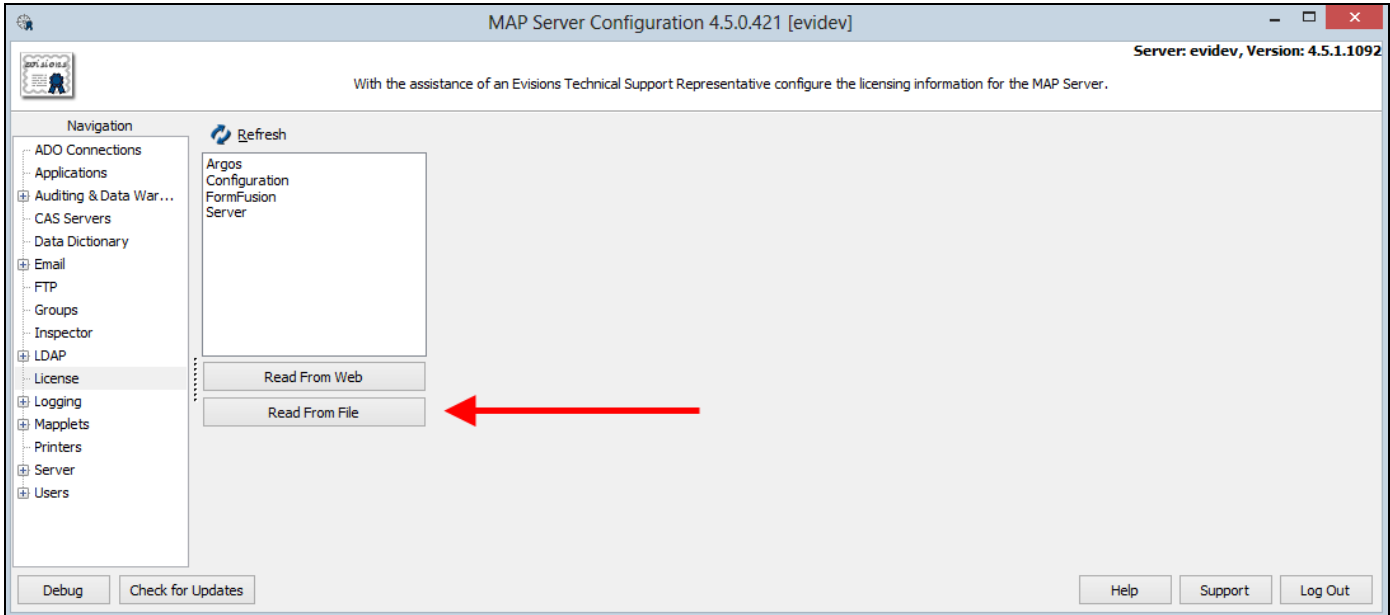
MAP Server Configuration 4.5.0.421 [evidev]

Server: evidev, Version: 4.5.1.1092

With the assistance of an Evisions Technical Support Representative configure the licensing information for the MAP Server.

Navigation

ADO Connections
Applications
Auditing & Data War...
CAS Servers
Data Dictionary
Email
FTP
Groups
Inspector
LDAP
License
Logging
Mapplets
Printers
Server
Users

Refresh

Argos
Configuration
FormFusion
Server

Read From Web

Read From File

Debug

Check for Updates

Help

Support

Log Out